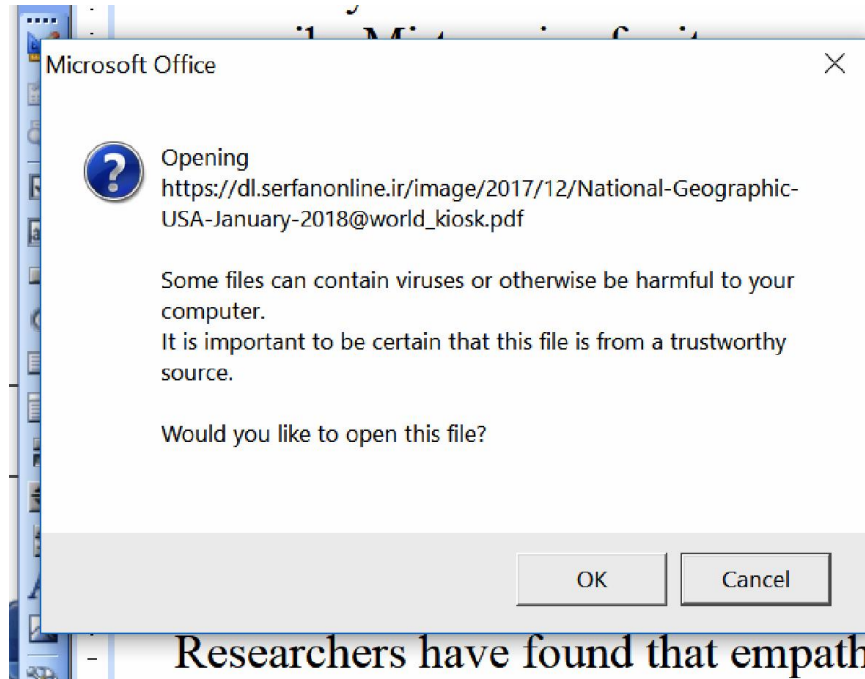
Microsoft Office

Opening https://dl.serfanonline.ir/image/2017/12/National-Geographic-USA-January-2018@world_kiosk.pdf

Some files can contain viruses or otherwise be harmful to your computer.
It is important to be certain that this file is from a trustworthy source.

Would you like to open this file?

OK

Cancel

Researchers have found that empath